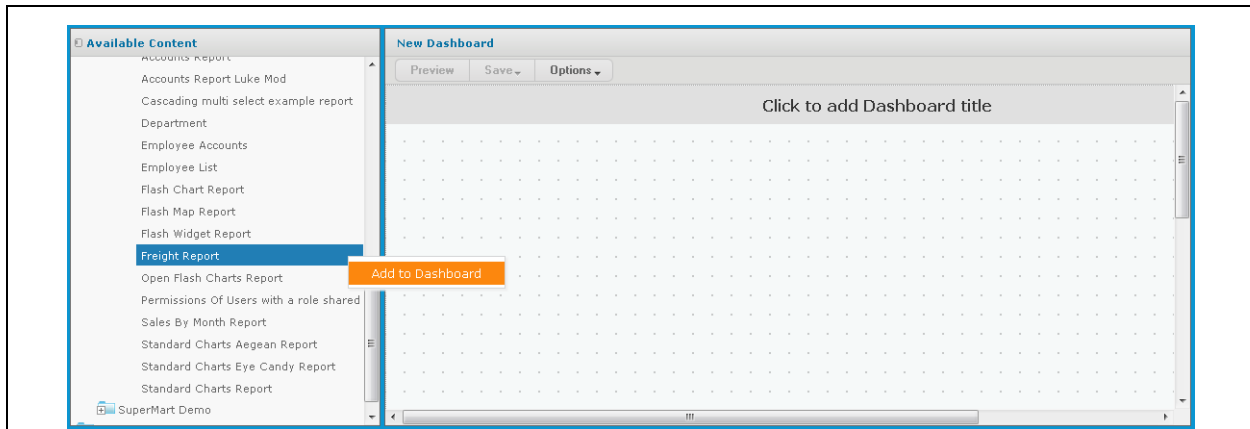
Available Content

Accounts Report

Accounts Report Luke Mod

Cascading multi select example report

Department

Employee Accounts

Employee List

Flash Chart Report

Flash Map Report

Flash Widget Report

Freight Report

Open Flash Charts Report

Permissions Of Users with a role shared

Sales By Month Report

Standard Charts Aegean Report

Standard Charts Eye Candy Report

Standard Charts Report

SuperMart Demo

Add to Dashboard

New Dashboard

Preview

Save

Options

Click to add Dashboard title